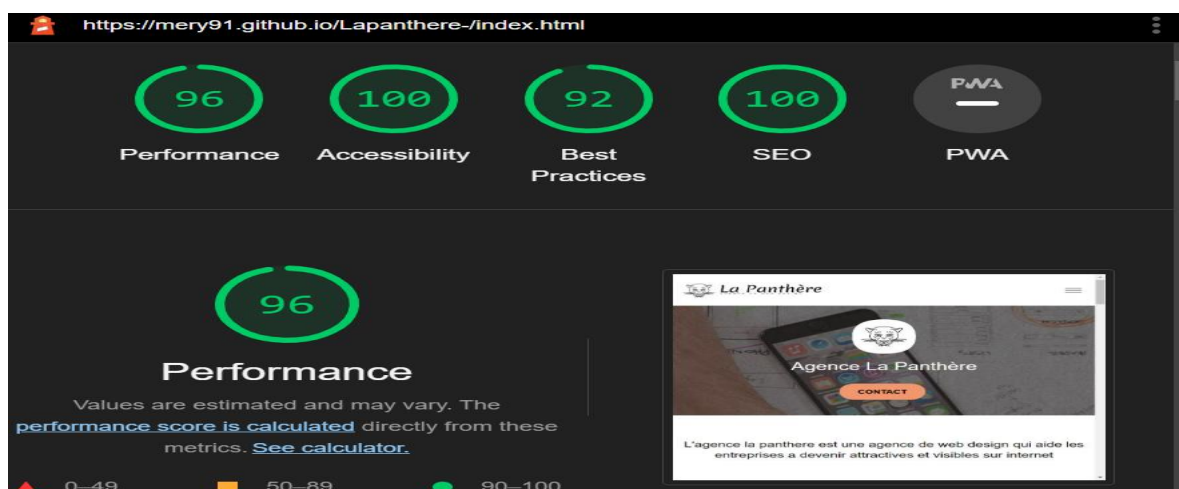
https://mery91.github.io/Lapanthere-/index.html

96
Performance

100
Accessibility

92
Best Practices

100
SEO

PWA
PWA

96
Performance

Values are estimated and may vary. The performance score is calculated directly from these metrics. See calculator.

La Panthère

Agence La Panthère

CONTACT

L'agence la panthere est une agence de web design qui aide les entreprises a devenir attractives et visibles sur internet

0–49 50–89 90–100